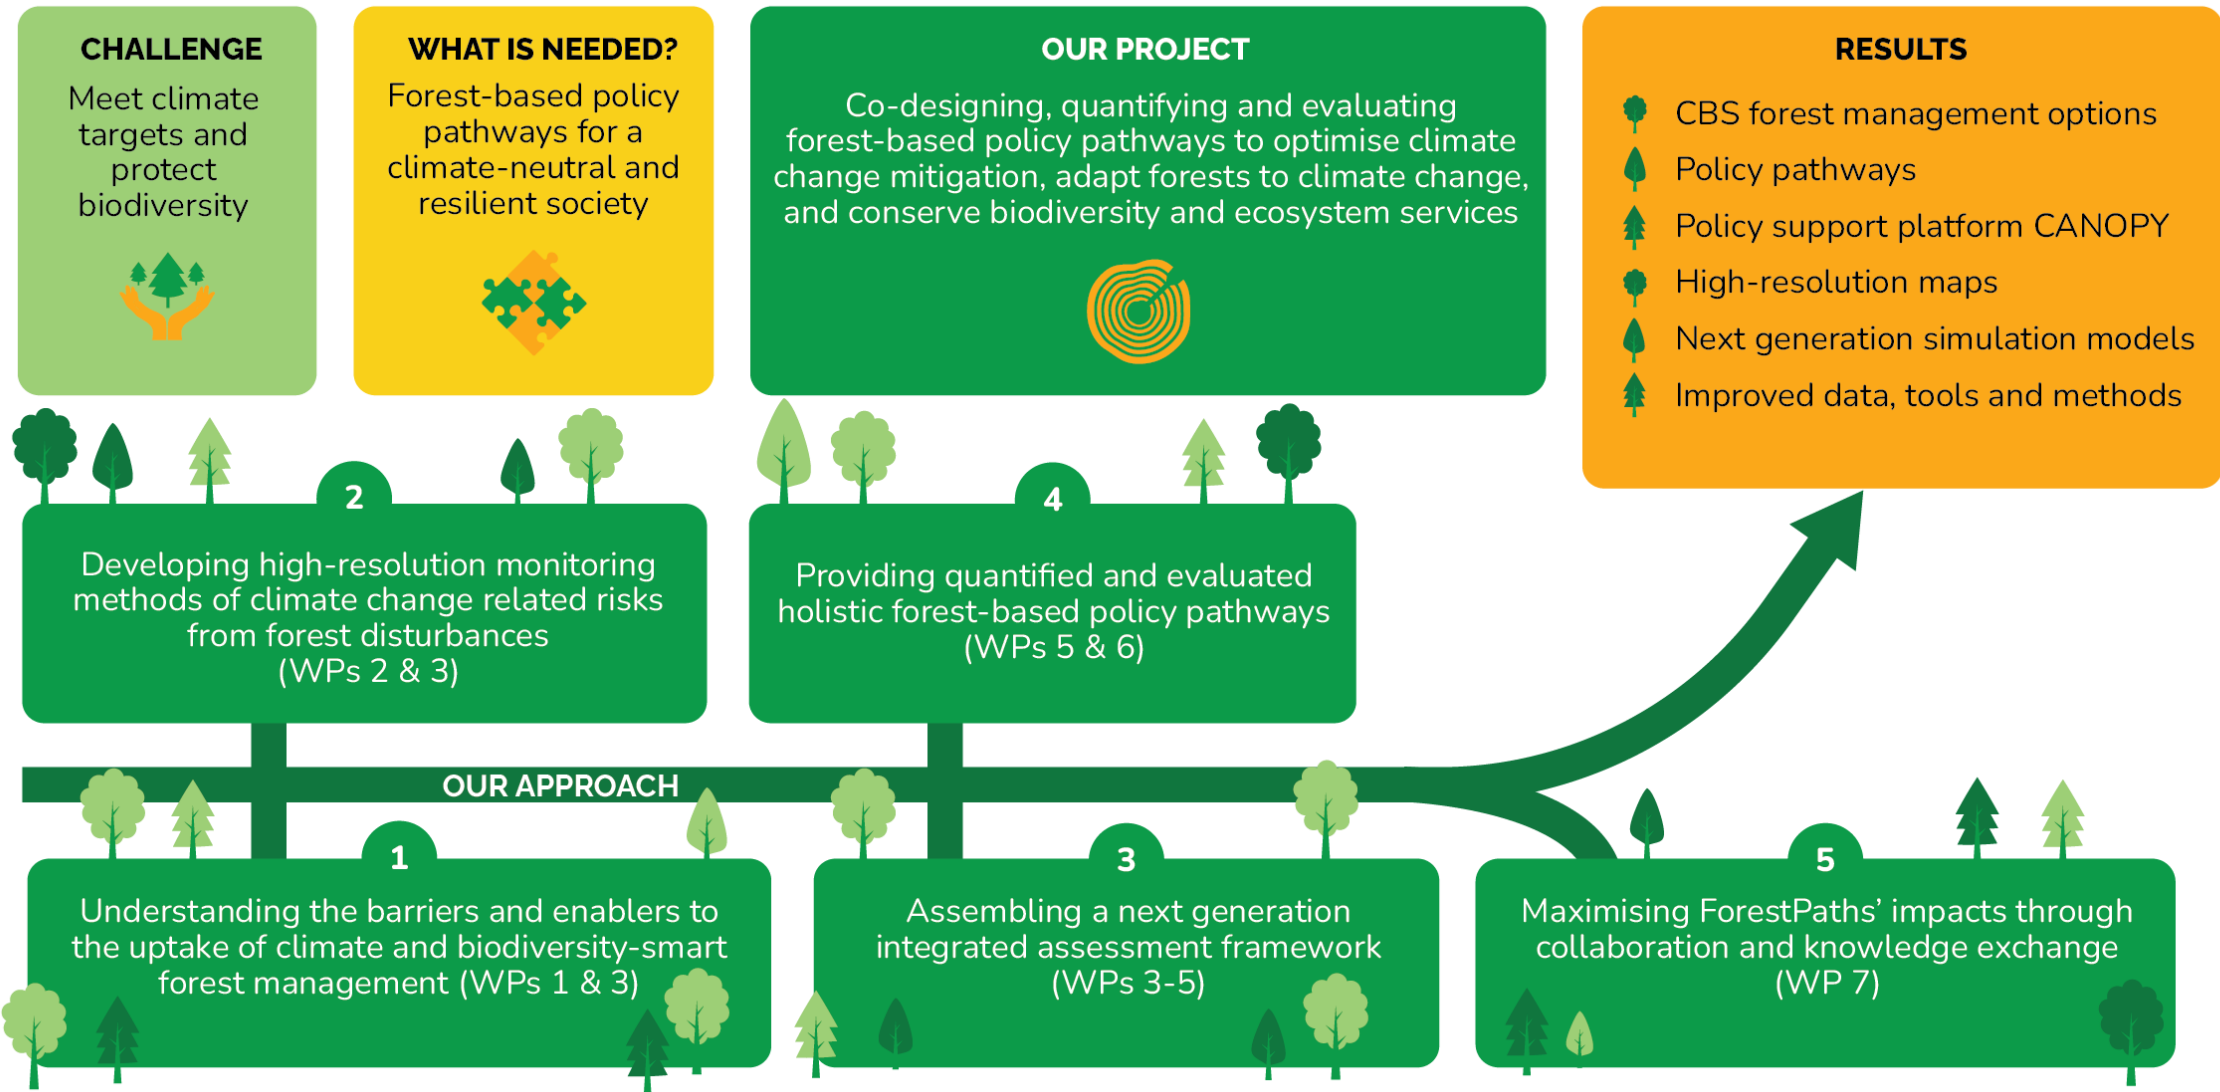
CHALLENGE
Meet climate targets and protect biodiversity

WHAT IS NEEDED?
Forest-based policy pathways for a climate-neutral and resilient society

OUR PROJECT
Co-designing, quantifying and evaluating forest-based policy pathways to optimise climate change mitigation, adapt forests to climate change, and conserve biodiversity and ecosystem services

RESULTS
CBS forest management options
Policy pathways
Policy support platform CANOPY
High-resolution maps
Next generation simulation models
Improved data, tools and methods

2
Developing high-resolution monitoring methods of climate change related risks from forest disturbances (WPs 2 & 3)

4
Providing quantified and evaluated holistic forest-based policy pathways (WPs 5 & 6)

OUR APPROACH

1
Understanding the barriers and enablers to the uptake of climate and biodiversity-smart forest management (WPs 1 & 3)

3
Assembling a next generation integrated assessment framework (WPs 3-5)

5
Maximising ForestPaths' impacts through collaboration and knowledge exchange (WP 7)